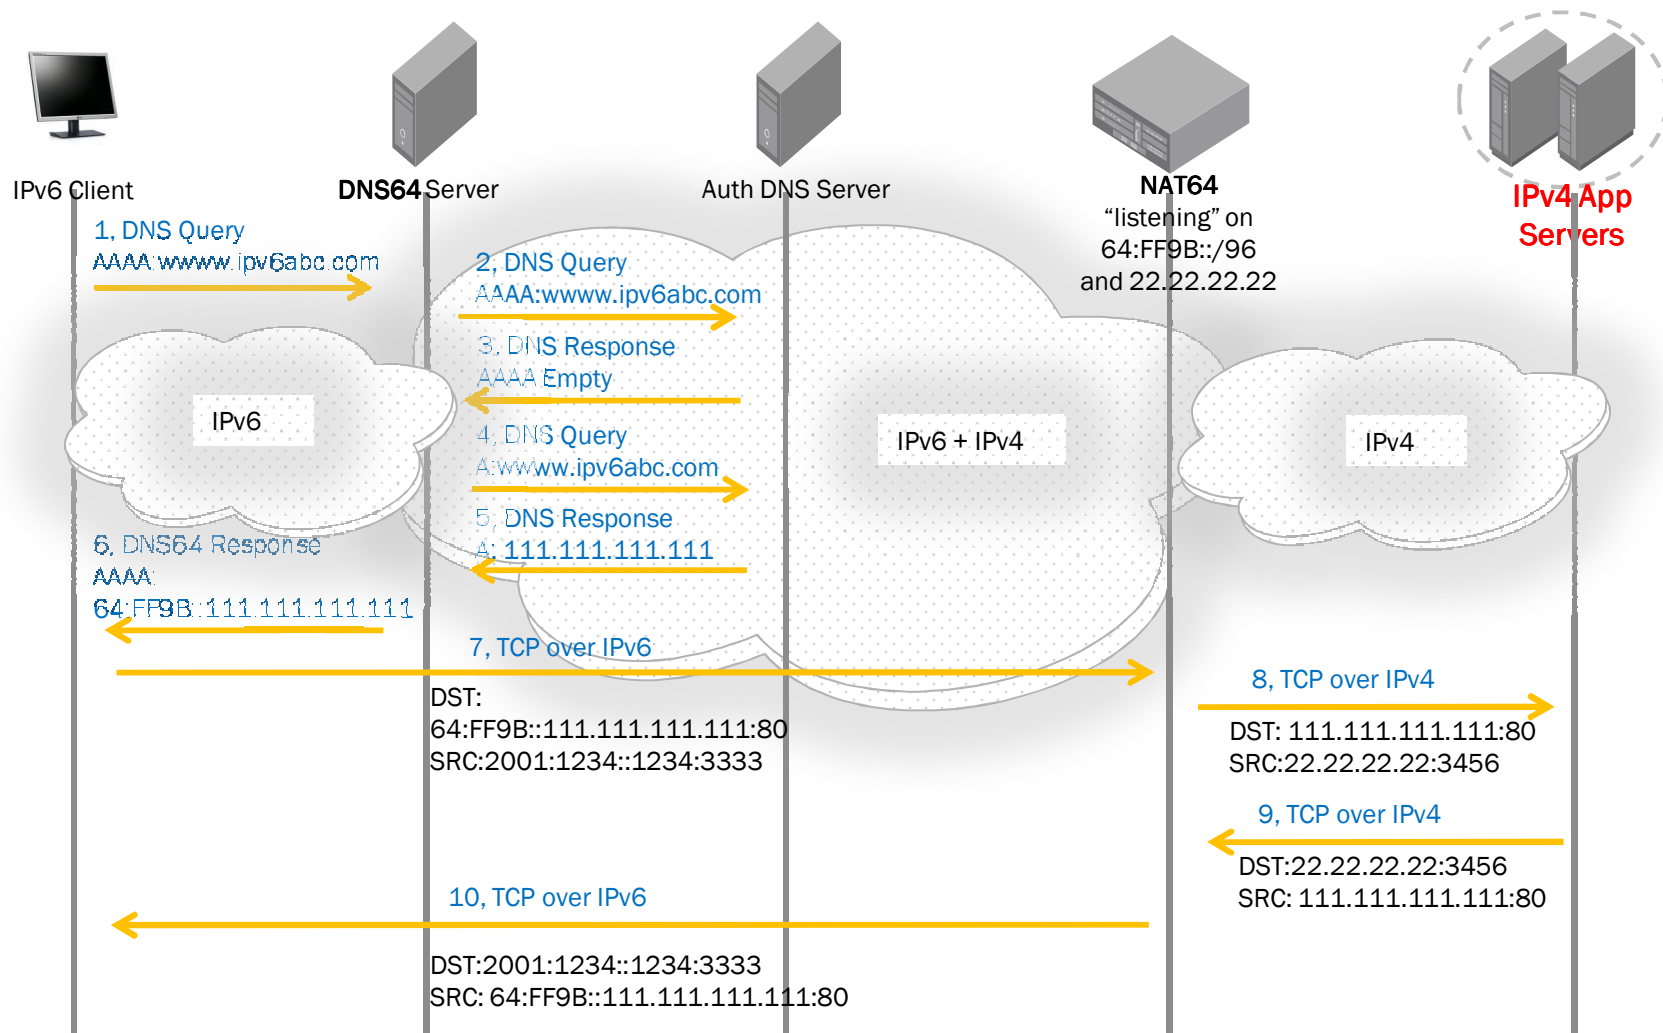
IPv6 Client

DNS64 Server

Auth DNS Server

NAT64
“listening” on
64:FF9B::/96
and 22.22.22.22

IPv4 App Servers

1, DNS Query
AAAA:wwww.ipv6abc.com

2, DNS Query
AAAA:wwww.ipv6abc.com

3, DNS Response
AAAA Empty

IPv6

4, DNS Query
A:wwww.ipv6abc.com

IPv6 + IPv4

IPv4

5, DNS Response
A: 111.111.111.111

6, DNS64 Response
AAAA:
64:FF9B::111.111.111.111

7, TCP over IPv6

DST:
64:FF9B::111.111.111.111:80
SRC:2001:1234::1234:3333

8, TCP over IPv4

DST: 111.111.111.111:80
SRC:22.22.22.22:3456

9, TCP over IPv4

DST:22.22.22.22:3456
SRC: 111.111.111.111:80

10, TCP over IPv6

DST:2001:1234::1234:3333
SRC: 64:FF9B::111.111.111.111:80